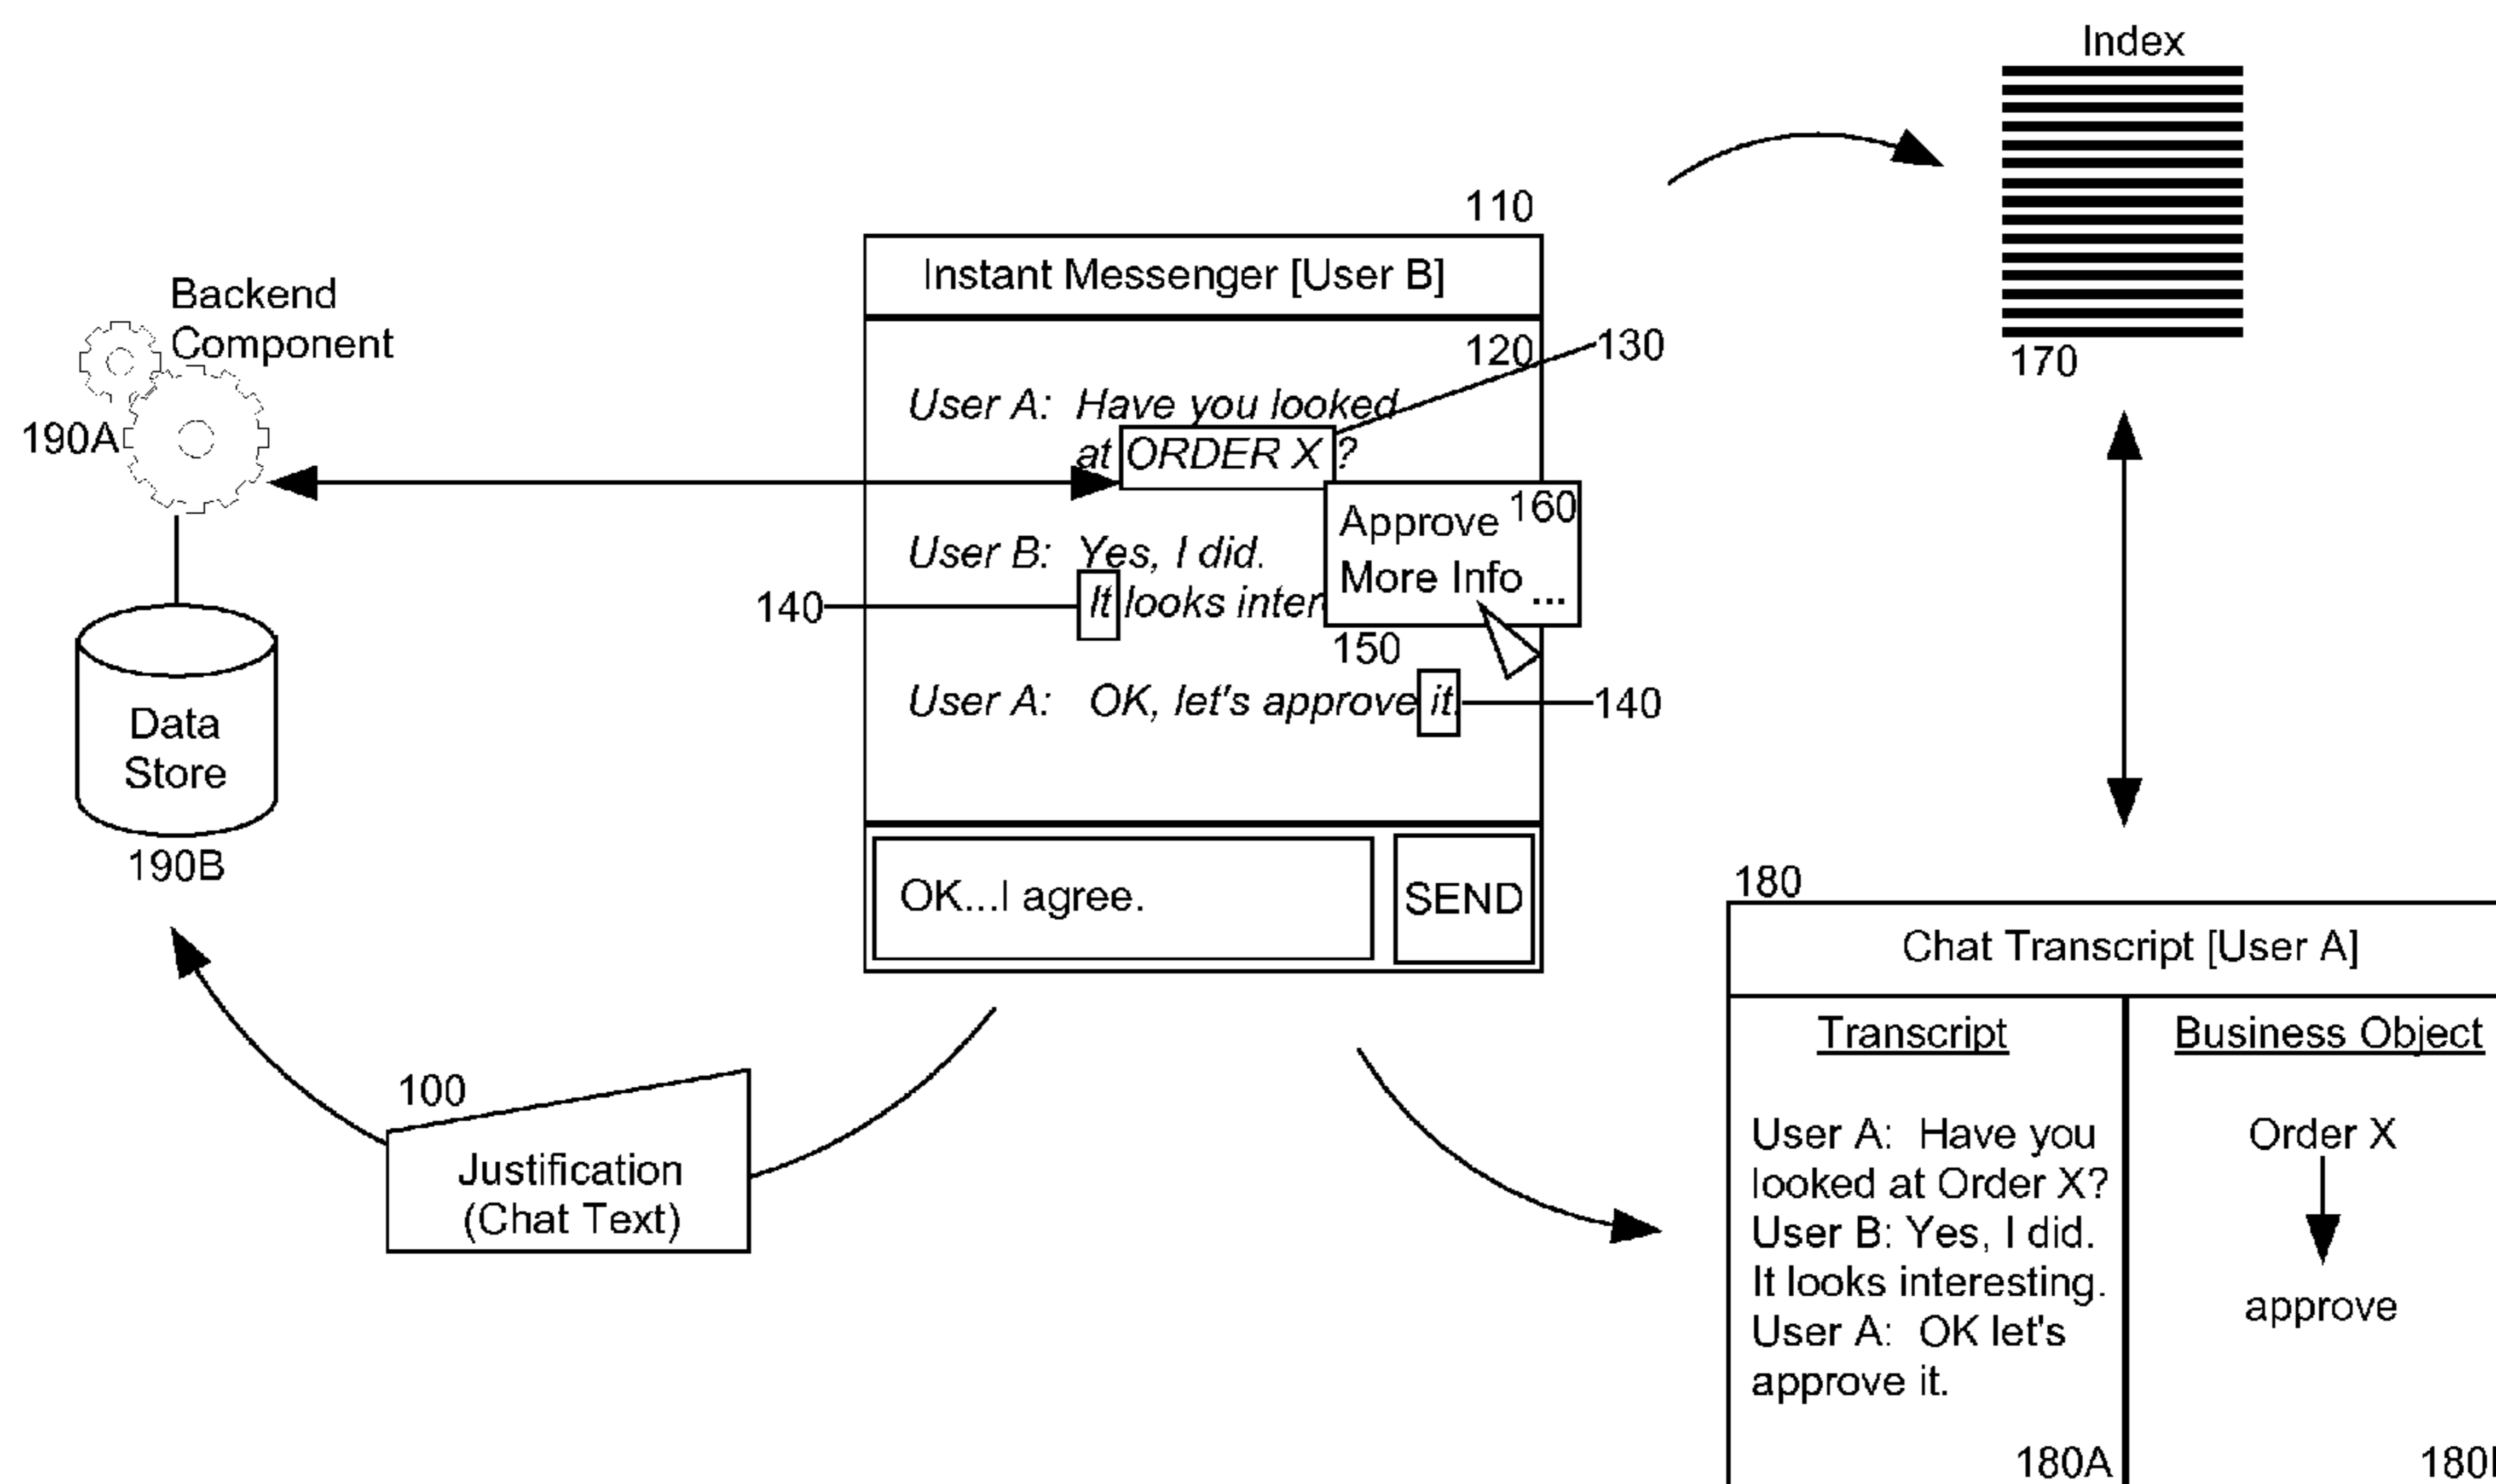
Index

170

110

Instant Messenger [User B]

Backend Component

190A

120

130

User A: Have you looked at ORDER X ?

Approve 160

More Info ...

User B: Yes, I did.

140

It looks inter

150

User A: OK, let's approve it

140

Data Store

190B

OK...I agree.

SEND

180

Chat Transcript [User A]

| Transcript | Business Object |
|---|---|
| User A: Have you looked at Order X? User B: Yes, I did. It looks interesting. User A: OK let's approve it. | Order X approve |
| 180A | 180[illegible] |

100

Justification (Chat Text)